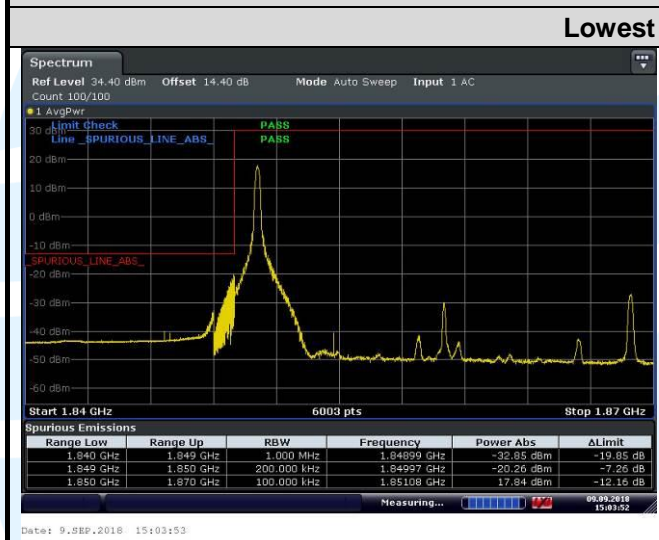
Lowest

Spectrum

Ref Level 34.40 dBm Offset 14.40 dB Mode Auto Sweep Input 1 AC
Count 100/100
1 AvgPwr

30 dBm Limit Check PASS
Line _SPURIOUS_LINE_ABS_ PASS

20 dBm
10 dBm
0 dBm
-10 dBm
_SPURIOUS_LINE_ABS_
-20 dBm
-30 dBm
-40 dBm
-50 dBm
-60 dBm

Start 1.84 GHz 6003 pts Stop 1.87 GHz

Spurious Emissions

| Range Low | Range Up | RBW | Frequency | Power Abs | ΔLimit |
|---|---|---|---|---|---|
| 1.840 GHz | 1.849 GHz | 1.000 MHz | 1.84899 GHz | -32.85 dBm | -19.85 dB |
| 1.849 GHz | 1.850 GHz | 200.000 kHz | 1.84997 GHz | -20.26 dBm | -7.26 dB |
| 1.850 GHz | 1.870 GHz | 100.000 kHz | 1.85108 GHz | 17.84 dBm | -12.16 dB |

Measuring... 09.09.2018 15:03:52

Date: 9.SEP.2018 15:03:53